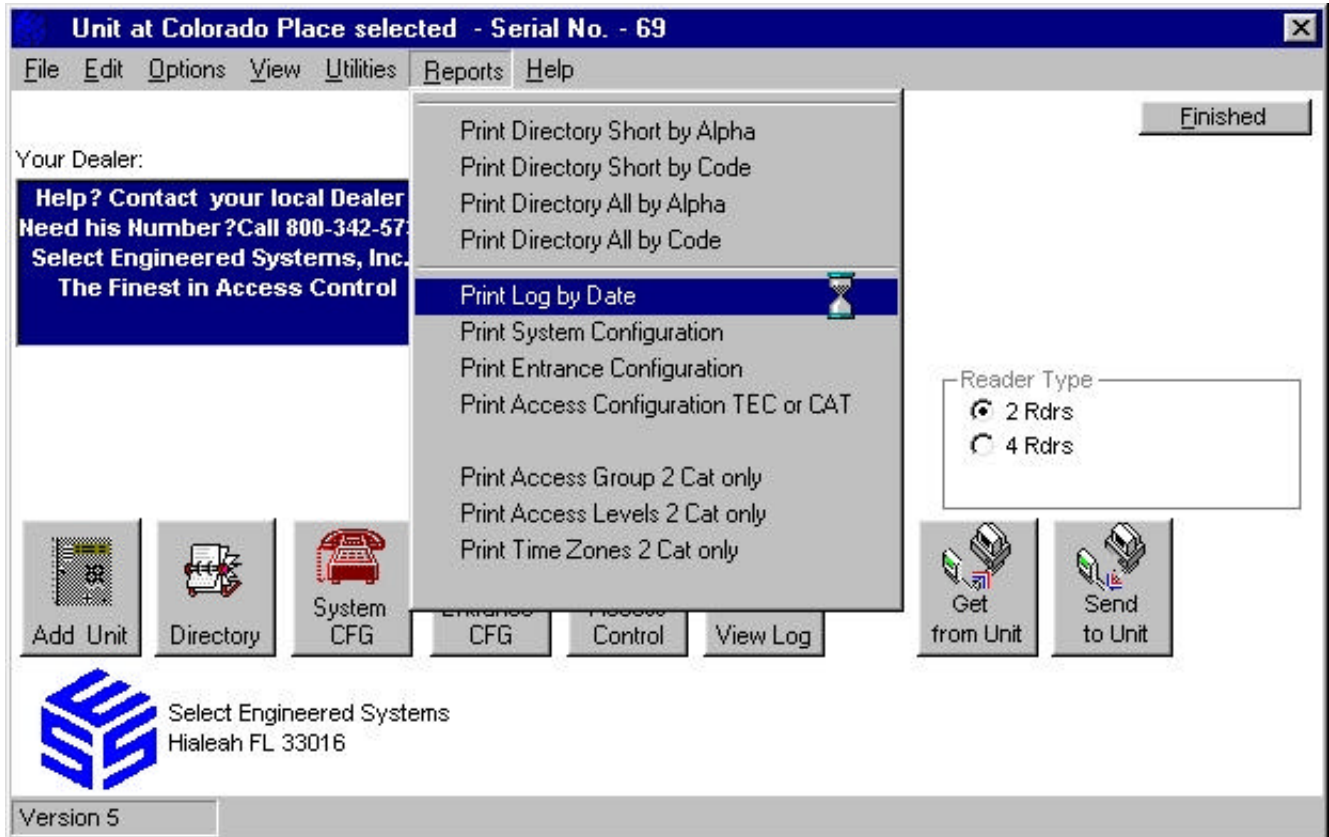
Unit at Colorado Place selected - Serial No. - 69

File Edit Options View Utilities Reports Help

Finished

Your Dealer:

Help? Contact your local Dealer
Need his Number?Call 800-342-57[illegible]
Select Engineered Systems, Inc.
The Finest in Access Control

Print Directory Short by Alpha
Print Directory Short by Code
Print Directory All by Alpha
Print Directory All by Code
Print Log by Date
Print System Configuration
Print Entrance Configuration
Print Access Configuration TEC or CAT
Print Access Group 2 Cat only
Print Access Levels 2 Cat only
Print Time Zones 2 Cat only

Reader Type
2 Rdrs
4 Rdrs

Add Unit
Directory
System CFG
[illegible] CFG
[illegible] Control
View Log
Get from Unit
Send to Unit

Select Engineered Systems
Hialeah FL 33016

Version 5